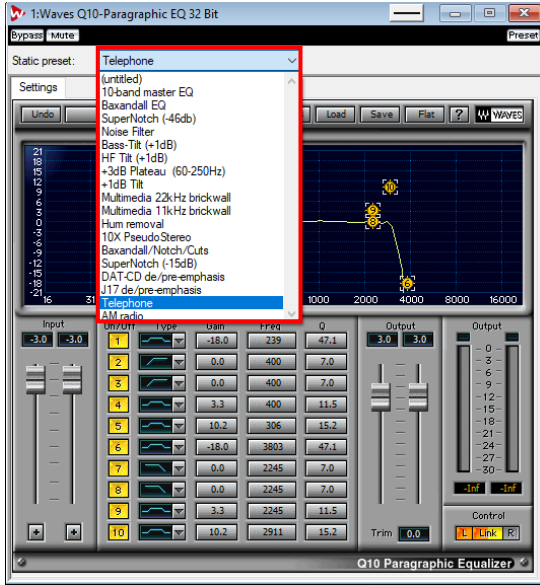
1:Waves Q10-Paragraphic EQ 32 Bit

Bypass Mute Preset

Static preset: Telephone

Settings

Undo Load Save Flat ? WAVES

(untitled)
10-band master EQ
Baxandall EQ
SuperNotch (-46db)
Noise Filter
Bass-Tilt (+1dB)
HF Tilt (+1dB)
+3dB Plateau (60-250Hz)
+1dB Tilt
Multimedia 22kHz brickwall
Multimedia 11kHz brickwall
Hum removal
10X PseudoStereo
Baxandall/Notch/Cuts
SuperNotch (-15dB)
DAT-CD de/pre-emphasis
J17 de/pre-emphasis
Telephone
AM radio

21 18 15 12 9 6 3 0 -3 -6 -9 -12 -15 -18 -21

16 31 1000 2000 4000 8000 16000

Input

-3.0 -3.0

On/Off Type Gain Freq Q

| | Gain | Freq | Q |
|---|---|---|---|
| 1 | -18.0 | 239 | 47.1 |
| 2 | 0.0 | 400 | 7.0 |
| 3 | 0.0 | 400 | 7.0 |
| 4 | 3.3 | 400 | 11.5 |
| 5 | 10.2 | 306 | 15.2 |
| 6 | -18.0 | 3803 | 47.1 |
| 7 | 0.0 | 2245 | 7.0 |
| 8 | 0.0 | 2245 | 7.0 |
| 9 | 3.3 | 2245 | 11.5 |
| 10 | 10.2 | 2911 | 15.2 |

Output

3.0 3.0

Trim 0.0

Output

0 3 6 9 12 15 18 21 24 27 30

-Inf -Inf

Control

L Link R

Q10 Paragraphic Equalizer